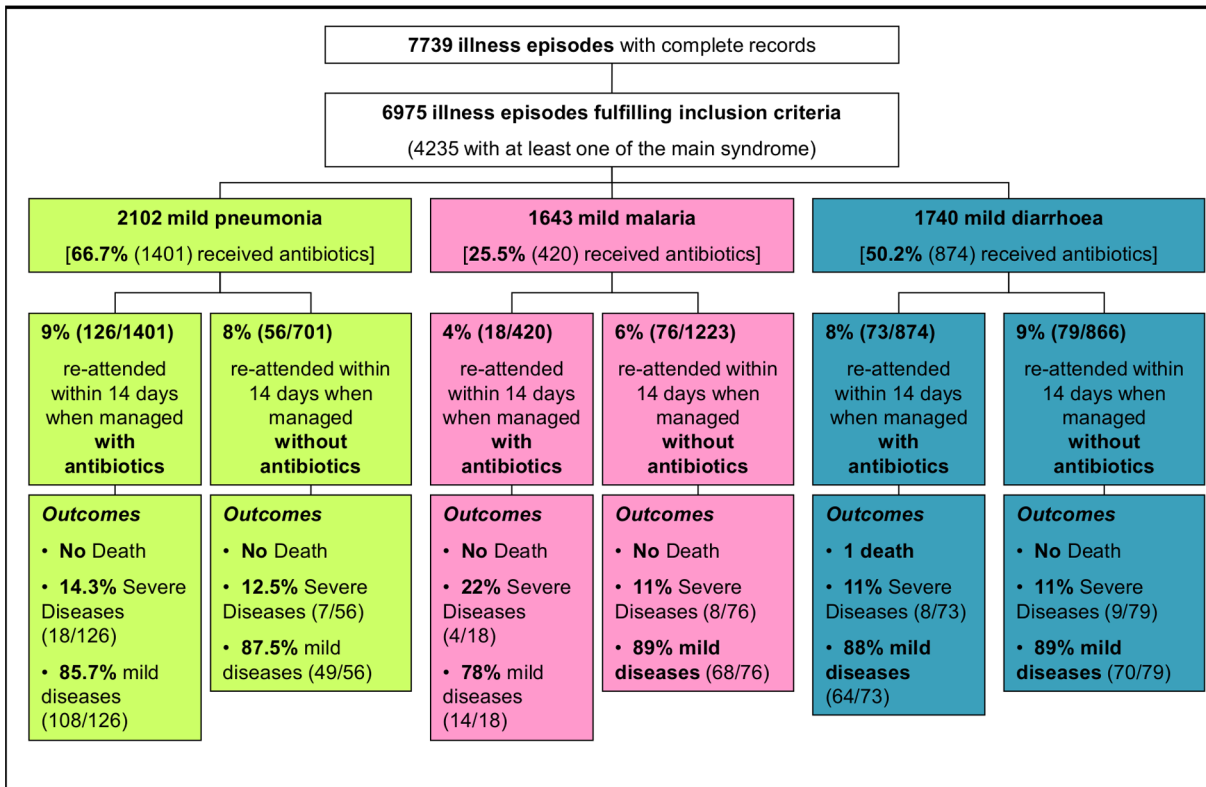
7739 illness episodes with complete records

6975 illness episodes fulfilling inclusion criteria
(4235 with at least one of the main syndrome)

2102 mild pneumonia
[66.7% (1401) received antibiotics]

1643 mild malaria
[25.5% (420) received antibiotics]

1740 mild diarrhoea
[50.2% (874) received antibiotics]

9% (126/1401)
re-attended within 14 days when managed with antibiotics

8% (56/701)
re-attended within 14 days when managed without antibiotics

4% (18/420)
re-attended within 14 days when managed with antibiotics

6% (76/1223)
re-attended within 14 days when managed without antibiotics

8% (73/874)
re-attended within 14 days when managed with antibiotics

9% (79/866)
re-attended within 14 days when managed without antibiotics

Outcomes
• No Death
• 14.3% Severe Diseases (18/126)
• 85.7% mild diseases (108/126)

Outcomes
• No Death
• 12.5% Severe Diseases (7/56)
• 87.5% mild diseases (49/56)

Outcomes
• No Death
• 22% Severe Diseases (4/18)
• 78% mild diseases (14/18)

Outcomes
• No Death
• 11% Severe Diseases (8/76)
• 89% mild diseases (68/76)

Outcomes
• 1 death
• 11% Severe Diseases (8/73)
• 88% mild diseases (64/73)

Outcomes
• No Death
• 11% Severe Diseases (9/79)
• 89% mild diseases (70/79)